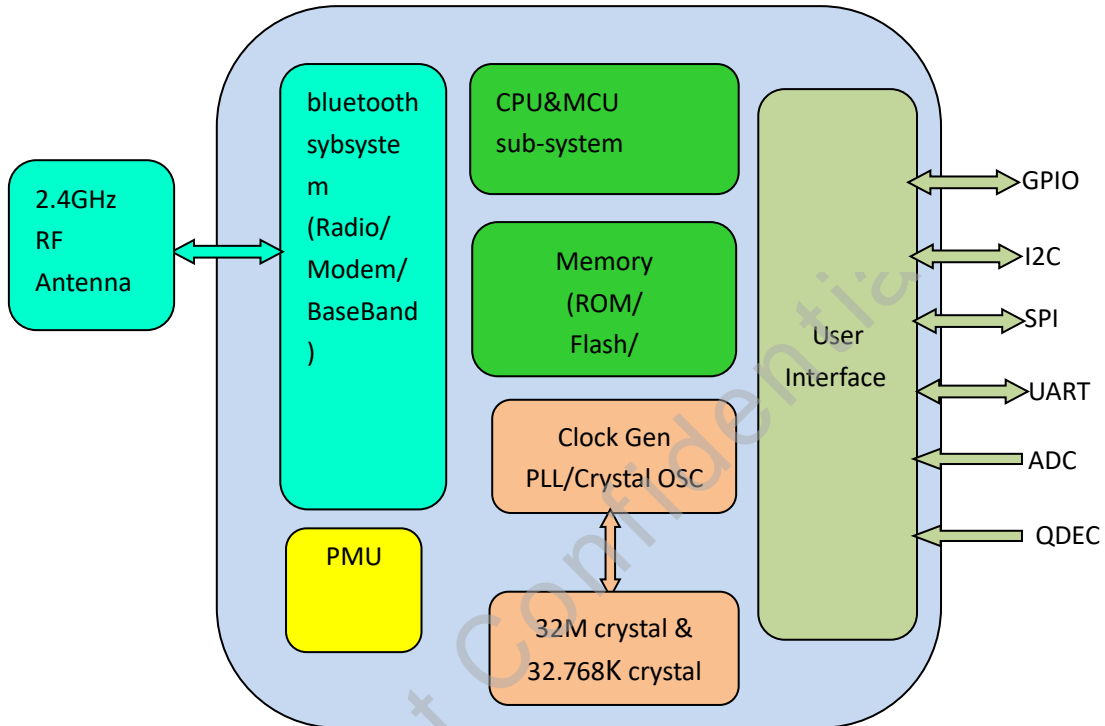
2.4GHz
RF
Antenna

bluetooth
sybsyste
m
(Radio/
Modem/
BaseBand
)

CPU&MCU
sub-system

Memory
(ROM/
Flash/

Clock Gen
PLL/Crystal OSC

PMU

32M crystal &
32.768K crystal

User
Interface

GPIO
I2C
SPI
UART
ADC
QDEC

Confidentia